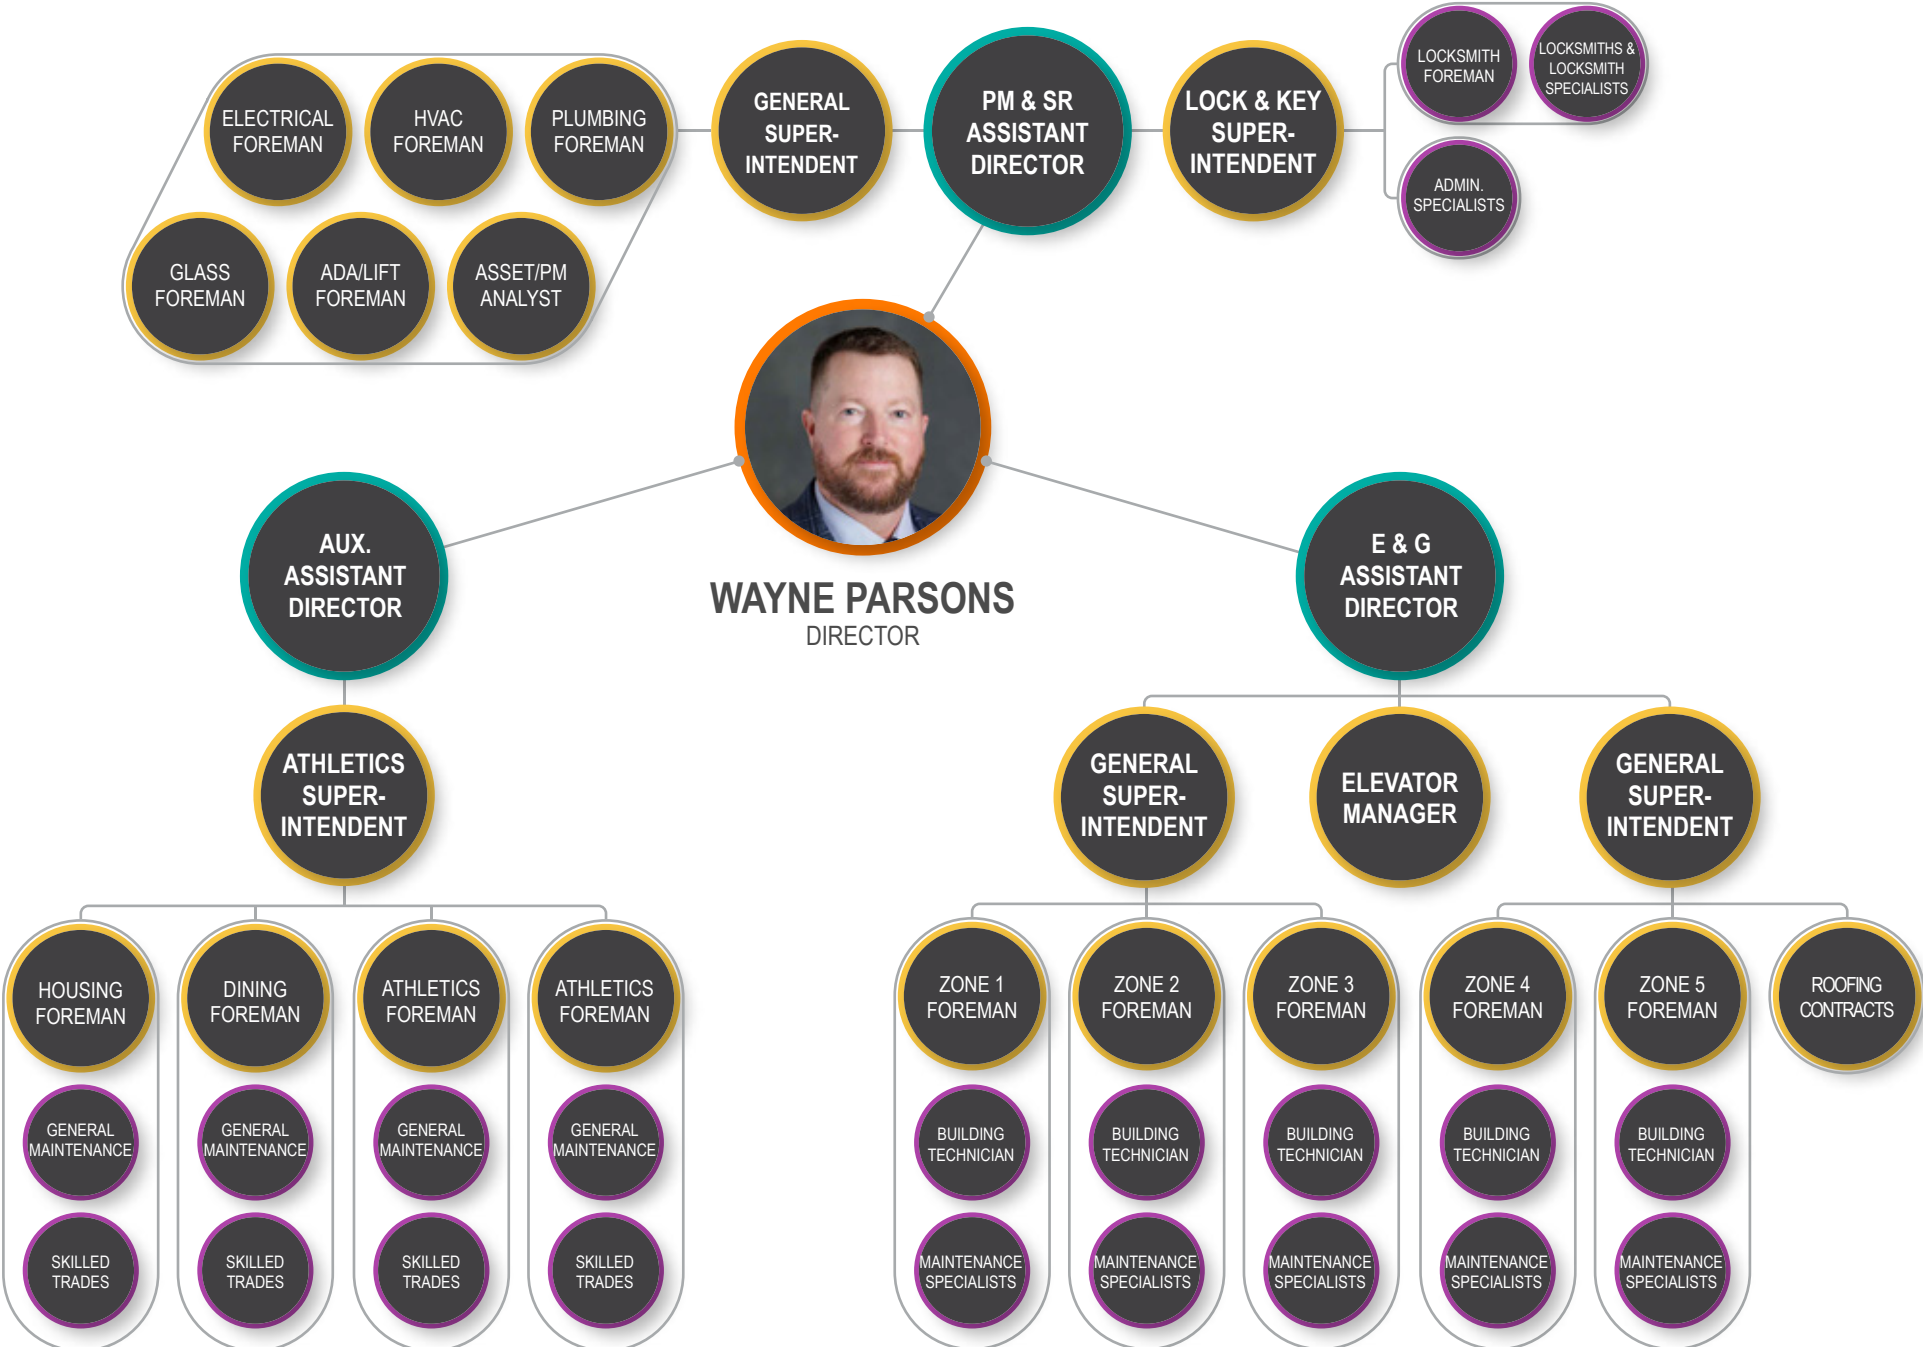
ELECTRICAL FOREMAN

HVAC FOREMAN

PLUMBING FOREMAN

GLASS FOREMAN

ADA/LIFT FOREMAN

ASSET/PM ANALYST

GENERAL SUPER-INTENDENT

PM & SR ASSISTANT DIRECTOR

LOCK & KEY SUPER-INTENDENT

LOCKSMITH FOREMAN

LOCKSMITHS & LOCKSMITH SPECIALISTS

ADMIN. SPECIALISTS

AUX. ASSISTANT DIRECTOR

WAYNE PARSONS
DIRECTOR

E & G ASSISTANT DIRECTOR

ATHLETICS SUPER-INTENDENT

GENERAL SUPER-INTENDENT

ELEVATOR MANAGER

GENERAL SUPER-INTENDENT

HOUSING FOREMAN

DINING FOREMAN

ATHLETICS FOREMAN

ATHLETICS FOREMAN

ZONE 1 FOREMAN

ZONE 2 FOREMAN

ZONE 3 FOREMAN

ZONE 4 FOREMAN

ZONE 5 FOREMAN

ROOFING CONTRACTS

GENERAL MAINTENANCE

GENERAL MAINTENANCE

GENERAL MAINTENANCE

GENERAL MAINTENANCE

BUILDING TECHNICIAN

BUILDING TECHNICIAN

BUILDING TECHNICIAN

BUILDING TECHNICIAN

BUILDING TECHNICIAN

SKILLED TRADES

SKILLED TRADES

SKILLED TRADES

SKILLED TRADES

MAINTENANCE SPECIALISTS

MAINTENANCE SPECIALISTS

MAINTENANCE SPECIALISTS

MAINTENANCE SPECIALISTS

MAINTENANCE SPECIALISTS